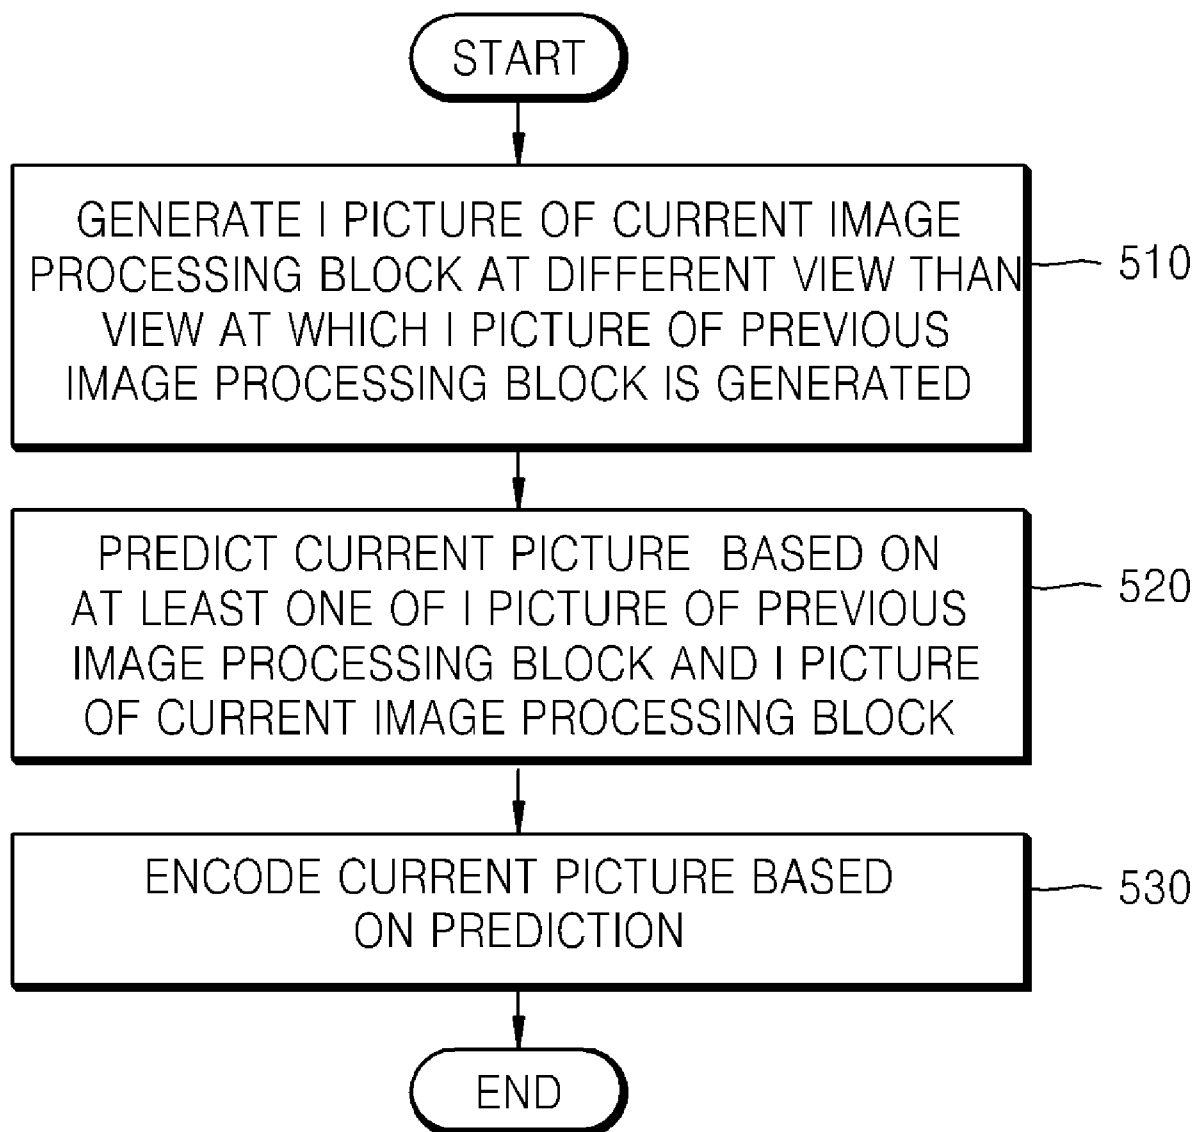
START

GENERATE I PICTURE OF CURRENT IMAGE PROCESSING BLOCK AT DIFFERENT VIEW THAN VIEW AT WHICH I PICTURE OF PREVIOUS IMAGE PROCESSING BLOCK IS GENERATED

510

PREDICT CURRENT PICTURE BASED ON AT LEAST ONE OF I PICTURE OF PREVIOUS IMAGE PROCESSING BLOCK AND I PICTURE OF CURRENT IMAGE PROCESSING BLOCK

520

ENCODE CURRENT PICTURE BASED ON PREDICTION

530

END